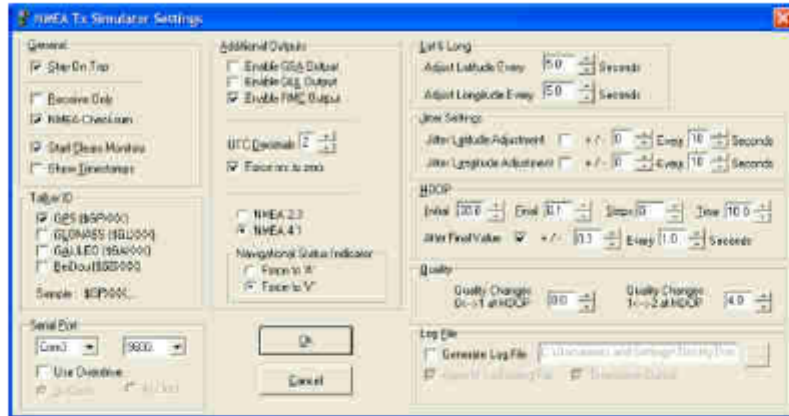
NMEA Tx Simulator Settings

General
Stay On Top
Receive Only
NMEA Checksum
Start Sleep Monitor
Show Timestamps

Talker ID
GPS ($GPXXX)
GLONASS ($GLXXX)
GALILEO ($GAXXX)
BeiDou ($BDXXX)
Sample: $GPXXX...

Serial Port
Com3
9600
Use Overdrive
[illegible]
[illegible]

Additional Outputs
Enable GSA Output
Enable GLL Output
Enable RMC Output

UTC Decimals 2
Force ms to zero

NMEA 2.3
NMEA 4.1

Navigational Status Indicator
Force to 'A'
Force to 'V'

Ok
Cancel

Lat & Long
Adjust Latitude Every 5.0 Seconds
Adjust Longitude Every 5.0 Seconds

Jitter Settings
Jitter Latitude Adjustment +/- 0 Every 10 Seconds
Jitter Longitude Adjustment +/- 0 Every 10 Seconds

HDOP
Initial 20.0 Final 0.1 Steps 0 Time 10.0
Jitter Final Value +/- 0.3 Every 1.0 Seconds

Quality
Quality Changes 0-->1 at HDOP 0.0
Quality Changes 1-->2 at HDOP 4.0

Log File
Generate Log File C:\Documents and Settings\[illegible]
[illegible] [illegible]